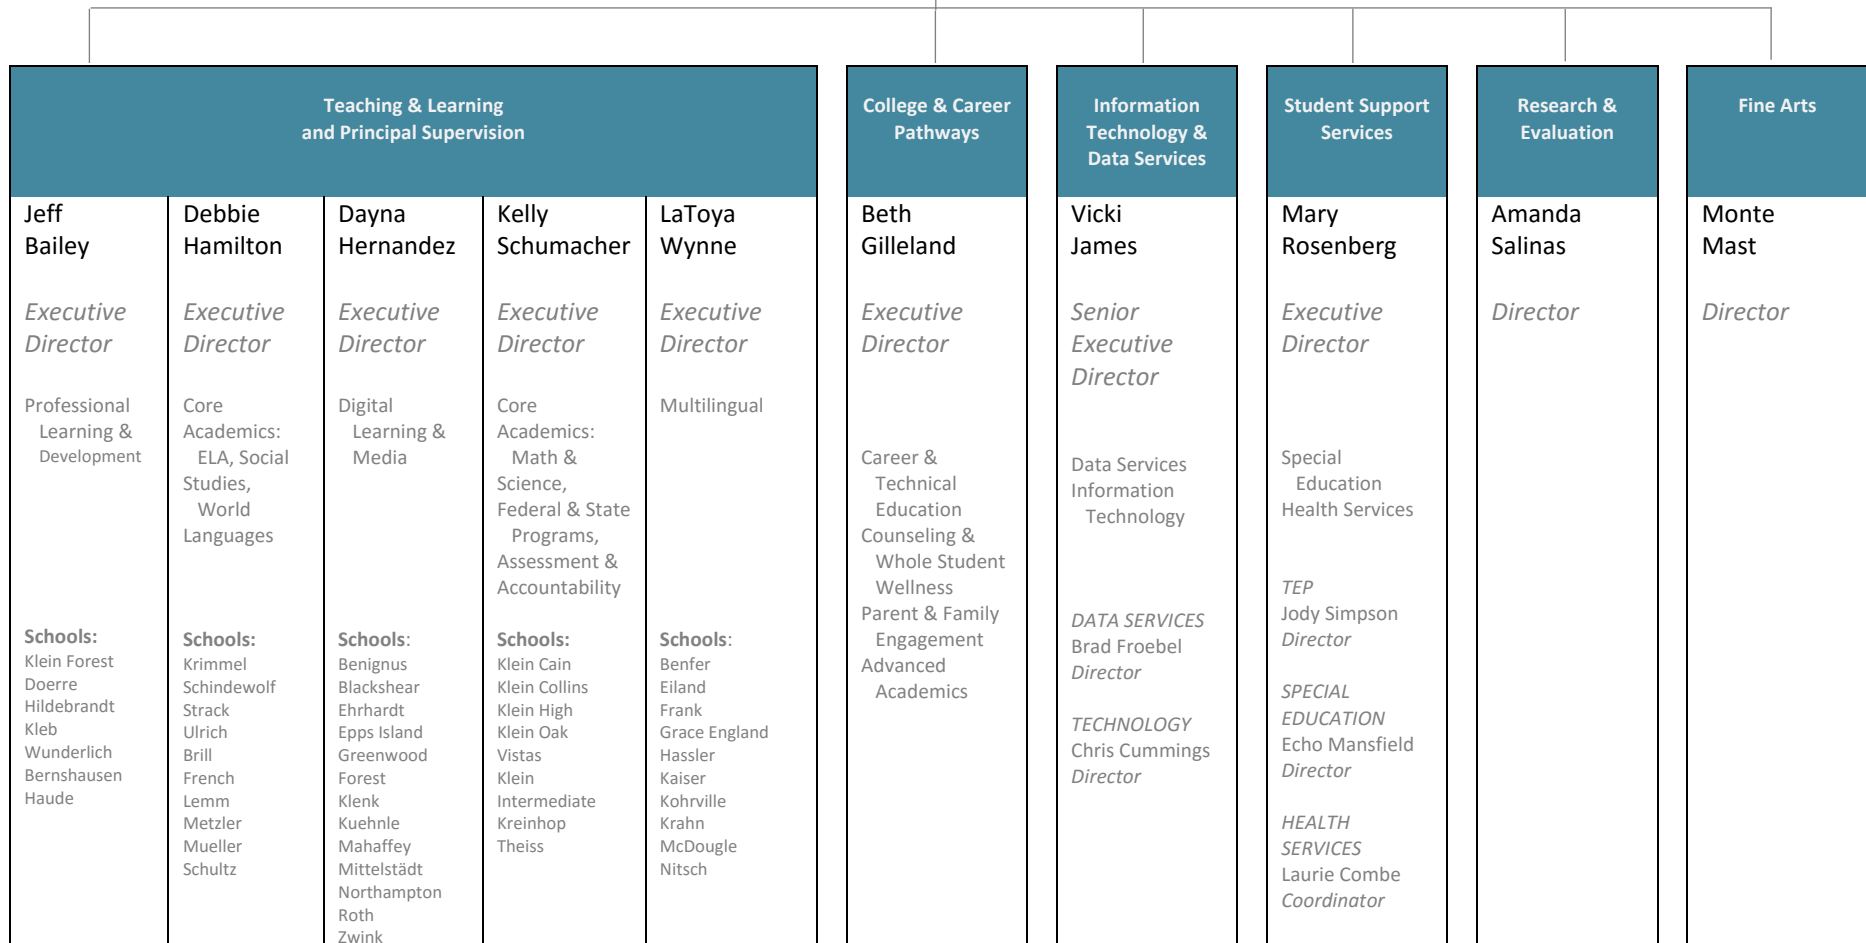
Teaching & Learning and Principal Supervision

Jeff Bailey

Executive Director

Professional Learning & Development

Schools:
Klein Forest
Doerre
Hildebrandt
Kleb
Wunderlich
Bernshausen
Haude

Debbie Hamilton

Executive Director

Core Academics: ELA, Social Studies, World Languages

Schools:
Krimmel
Schindewolf
Strack
Ulrich
Brill
French
Lemm
Metzler
Mueller
Schultz

Dayna Hernandez

Executive Director

Digital Learning & Media

Schools:
Benignus
Blackshear
Ehrhardt
Epps Island
Greenwood
Forest
Klenk
Kuehnle
Mahaffey
Mittelstädt
Northampton
Roth
Zwink

Kelly Schumacher

Executive Director

Core Academics: Math & Science, Federal & State Programs, Assessment & Accountability

Schools:
Klein Cain
Klein Collins
Klein High
Klein Oak
Vistas
Klein Intermediate
Kreinhop
Theiss

LaToya Wynne

Executive Director

Multilingual

Schools:
Benfer
Eiland
Frank
Grace England
Hassler
Kaiser
Kohrville
Krahn
McDougle
Nitsch

College & Career Pathways

Beth Gilleland

Executive Director

Career & Technical Education
Counseling & Whole Student Wellness
Parent & Family Engagement
Advanced Academics

Information Technology & Data Services

Vicki James

Senior Executive Director

Data Services
Information Technology

DATA SERVICES
Brad Froebel
Director

TECHNOLOGY
Chris Cummings
Director

Student Support Services

Mary Rosenberg

Executive Director

Special Education
Health Services

TEP
Jody Simpson
Director

SPECIAL EDUCATION
Echo Mansfield
Director

HEALTH SERVICES
Laurie Combe
Coordinator

Research & Evaluation

Amanda Salinas

Director

Fine Arts

Monte Mast

Director